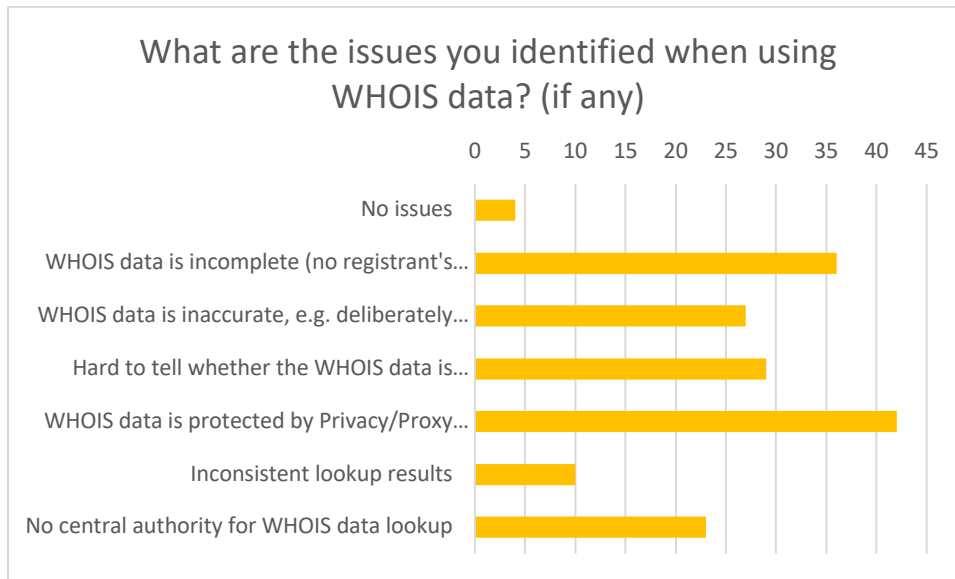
What are the issues you identified when using WHOIS data? (if any)

0 5 10 15 20 25 30 35 40 45

No issues
WHOIS data is incomplete (no registrant's…
WHOIS data is inaccurate, e.g. deliberately…
Hard to tell whether the WHOIS data is…
WHOIS data is protected by Privacy/Proxy…
Inconsistent lookup results
No central authority for WHOIS data lookup